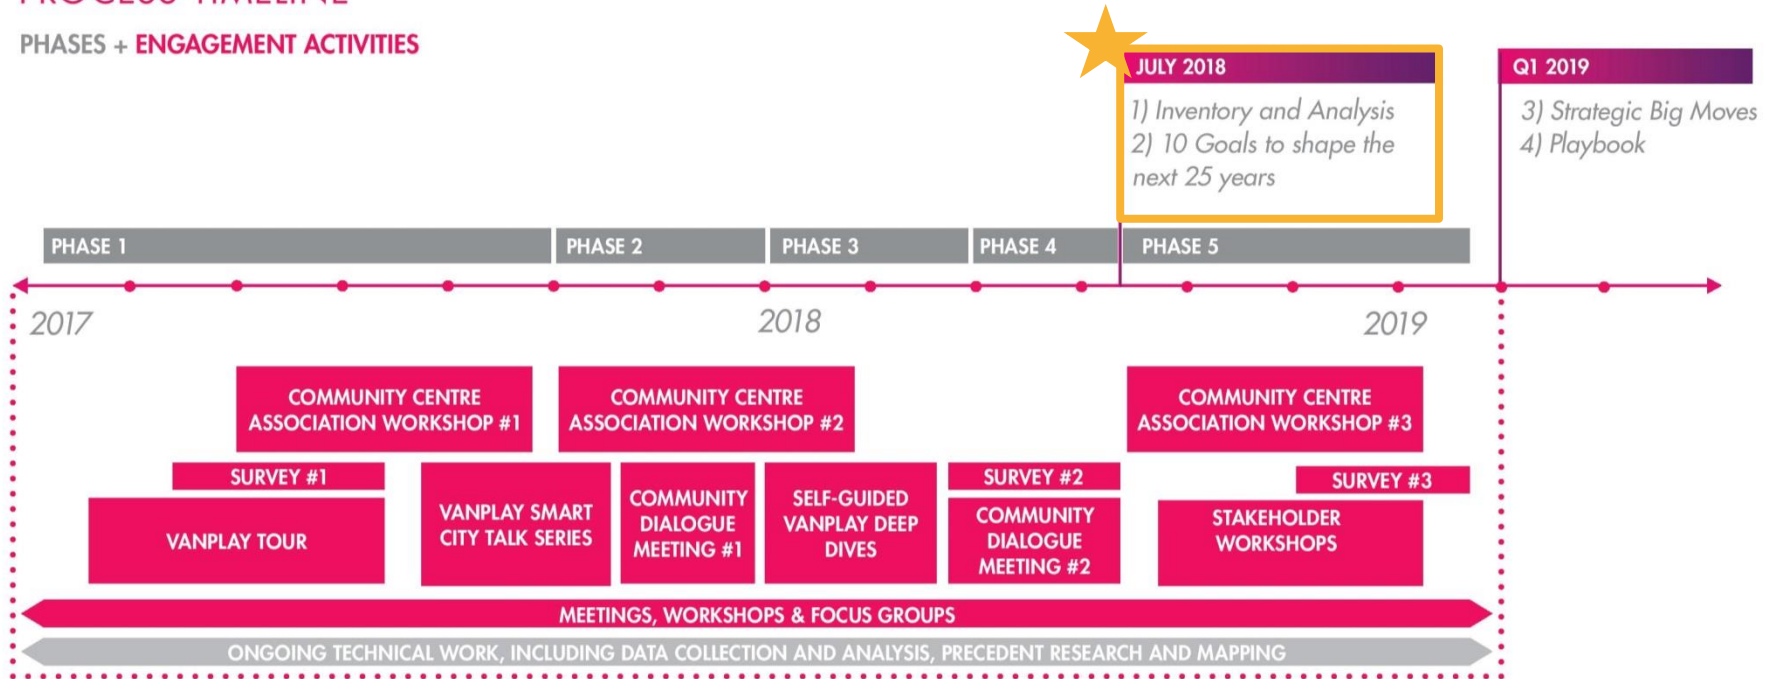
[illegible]

PHASES + ENGAGEMENT ACTIVITIES

JULY 2018

1) Inventory and Analysis
2) 10 Goals to shape the next 25 years

Q1 2019

3) Strategic Big Moves
4) Playbook

PHASE 1

PHASE 2

PHASE 3

PHASE 4

PHASE 5

2017

2018

2019

COMMUNITY CENTRE ASSOCIATION WORKSHOP #1

COMMUNITY CENTRE ASSOCIATION WORKSHOP #2

COMMUNITY CENTRE ASSOCIATION WORKSHOP #3

SURVEY #1

VANPLAY TOUR

VANPLAY SMART CITY TALK SERIES

COMMUNITY DIALOGUE MEETING #1

SELF-GUIDED VANPLAY DEEP DIVES

SURVEY #2

COMMUNITY DIALOGUE MEETING #2

SURVEY #3

STAKEHOLDER WORKSHOPS

MEETINGS, WORKSHOPS & FOCUS GROUPS

ONGOING TECHNICAL WORK, INCLUDING DATA COLLECTION AND ANALYSIS, PRECEDENT RESEARCH AND MAPPING